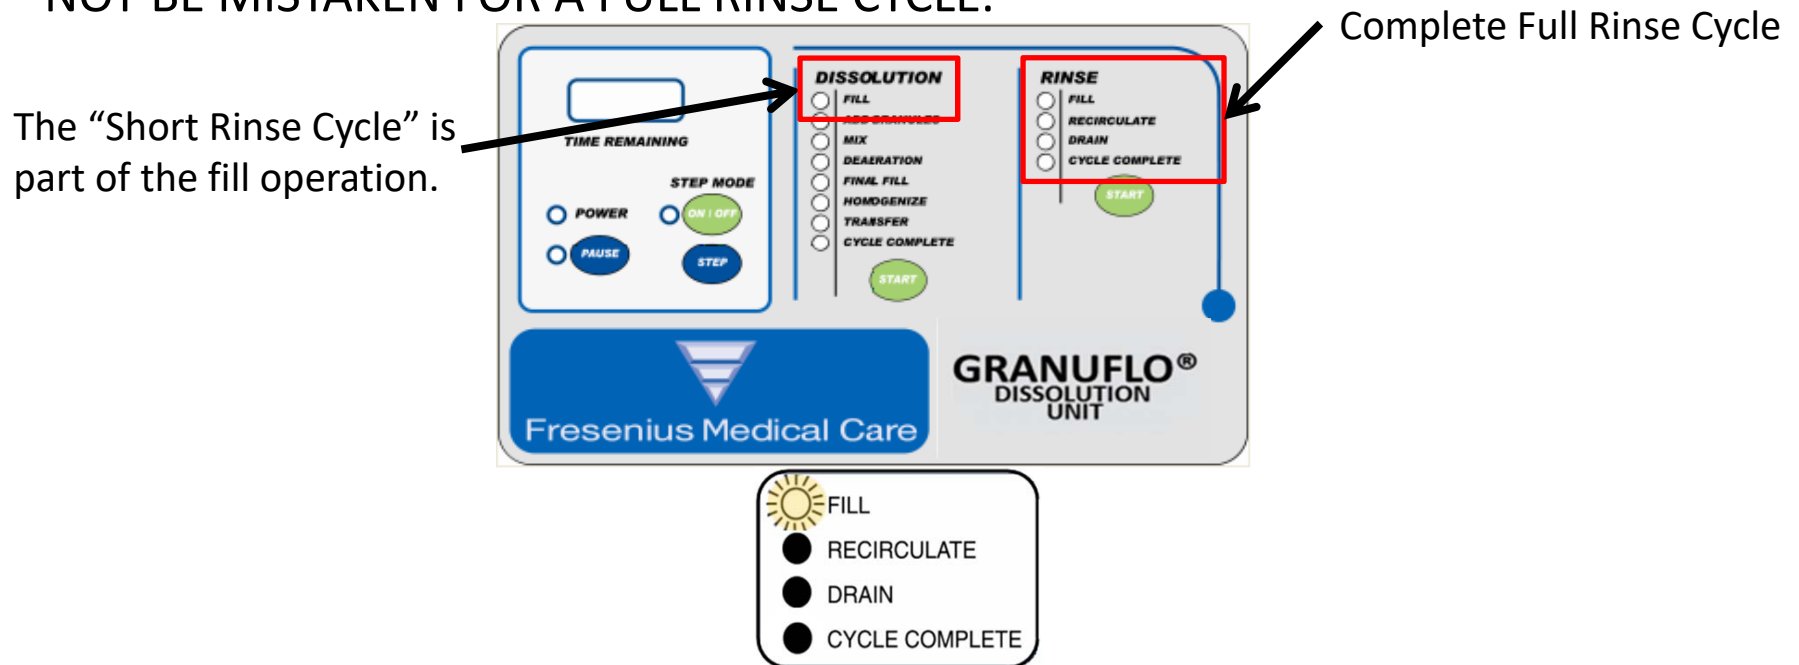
NOT BE MISTAKEN FOR A FULL RINSE CYCLE.

Complete Full Rinse Cycle

The “Short Rinse Cycle” is part of the fill operation.

TIME REMAINING

STEP MODE

POWER

ON / OFF

PAUSE

STEP

DISSOLUTION

FILL

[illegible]

MIX

DEAERATION

FINAL FILL

HOMOGENIZE

TRANSFER

CYCLE COMPLETE

START

RINSE

FILL

RECIRCULATE

DRAIN

CYCLE COMPLETE

START

Fresenius Medical Care

GRANUFLO®
DISSOLUTION
UNIT

FILL

RECIRCULATE

DRAIN

CYCLE COMPLETE